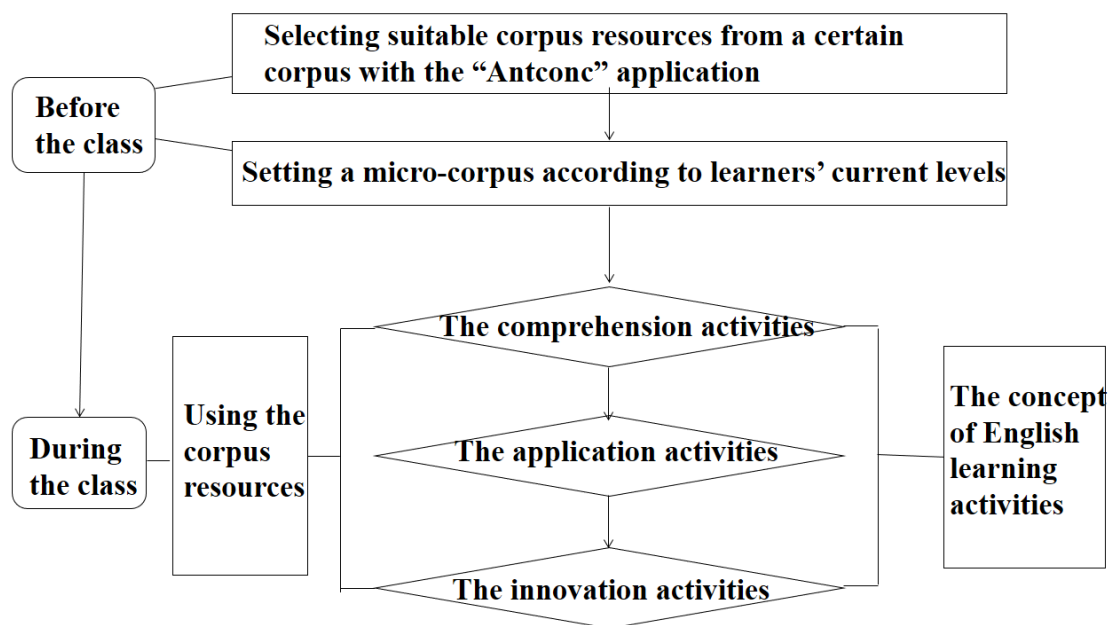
Before the class

Selecting suitable corpus resources from a certain corpus with the “Antconc” application

Setting a micro-corpus according to learners’ current levels

During the class

Using the corpus resources

The comprehension activities

The application activities

The innovation activities

The concept of English learning activities